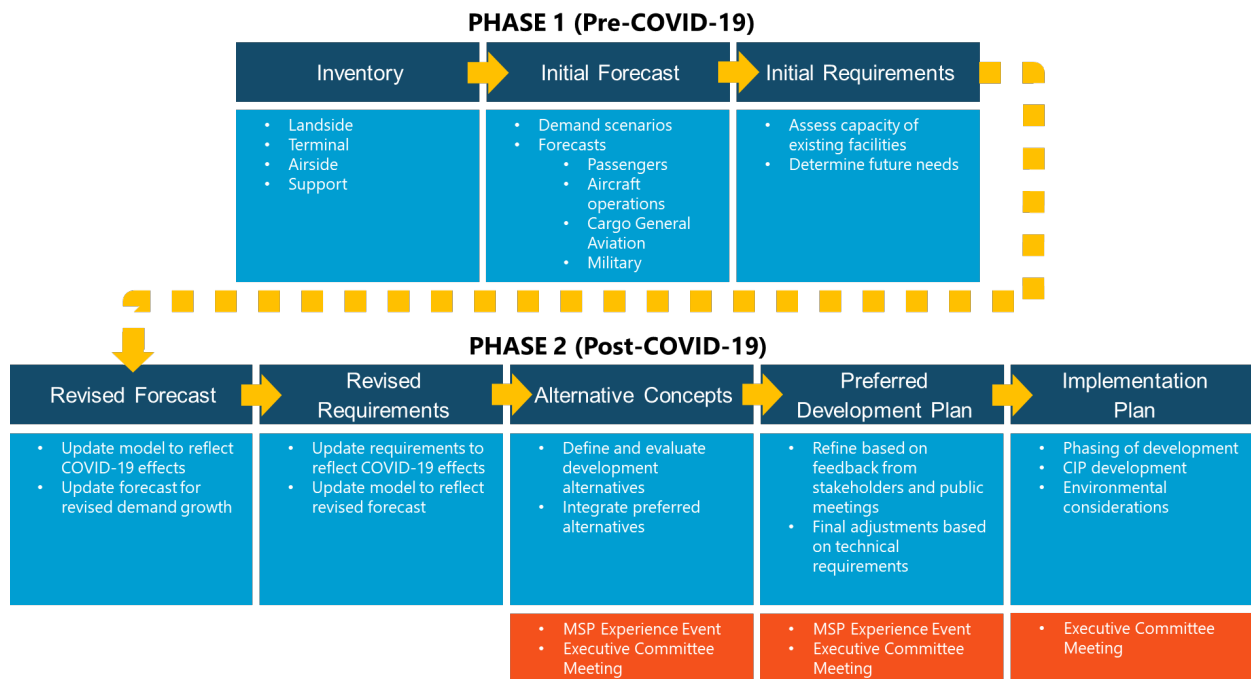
PHASE 1 (Pre-COVID-19)

Inventory
- Landside
- Terminal
- Airside
- Support

Initial Forecast
- Demand scenarios
- Forecasts
  - Passengers
  - Aircraft operations
  - Cargo General Aviation
  - Military

Initial Requirements
- Assess capacity of existing facilities
- Determine future needs

PHASE 2 (Post-COVID-19)

Revised Forecast
- Update model to reflect COVID-19 effects
- Update forecast for revised demand growth

Revised Requirements
- Update requirements to reflect COVID-19 effects
- Update model to reflect revised forecast

Alternative Concepts
- Define and evaluate development alternatives
- Integrate preferred alternatives

- MSP Experience Event
- Executive Committee Meeting

Preferred Development Plan
- Refine based on feedback from stakeholders and public meetings
- Final adjustments based on technical requirements

- MSP Experience Event
- Executive Committee Meeting

Implementation Plan
- Phasing of development
- CIP development
- Environmental considerations

- Executive Committee Meeting